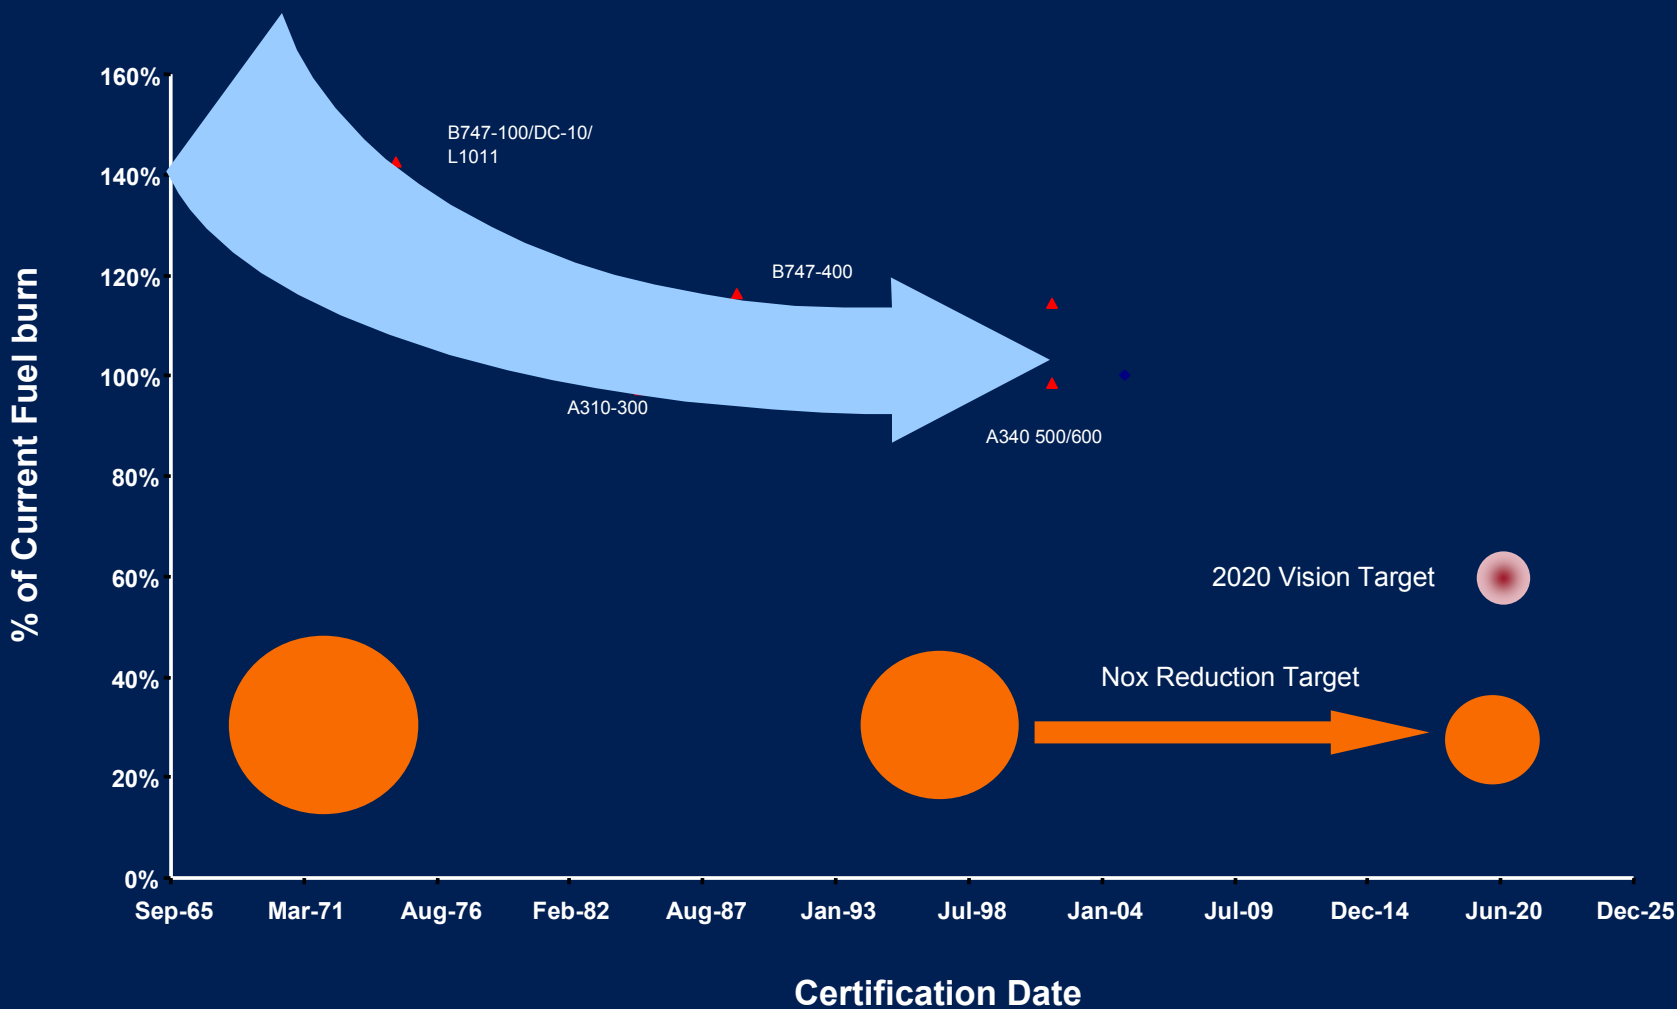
% of Current Fuel burn

160%
140%
120%
100%
80%
60%
40%
20%
0%

B747-100/DC-10/ L1011

B747-400

A310-300

A340 500/600

2020 Vision Target

Nox Reduction Target

Sep-65
Mar-71
Aug-76
Feb-82
Aug-87
Jan-93
Jul-98
Jan-04
Jul-09
Dec-14
Jun-20
Dec-25

Certification Date